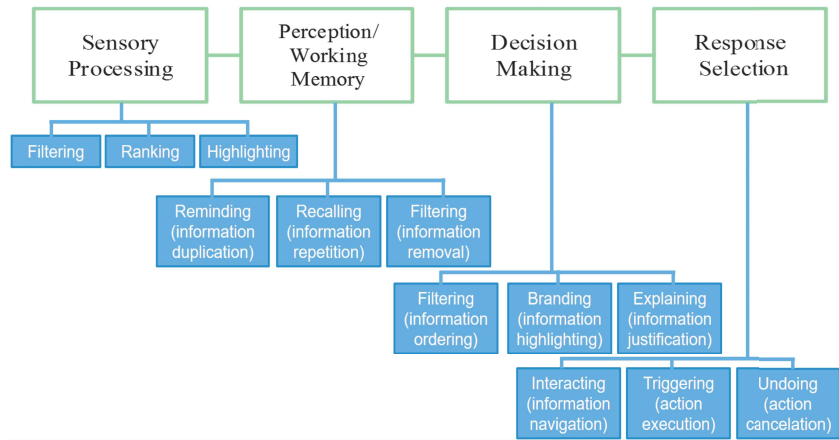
Sensory Processing

Perception/ Working Memory

Decision Making

Response Selection

Filtering

Ranking

Highlighting

Reminding (information duplication)

Recalling (information repetition)

Filtering (information removal)

Filtering (information ordering)

Branding (information highlighting)

Explaining (information justification)

Interacting (information navigation)

Triggering (action execution)

Undoing (action cancelation)